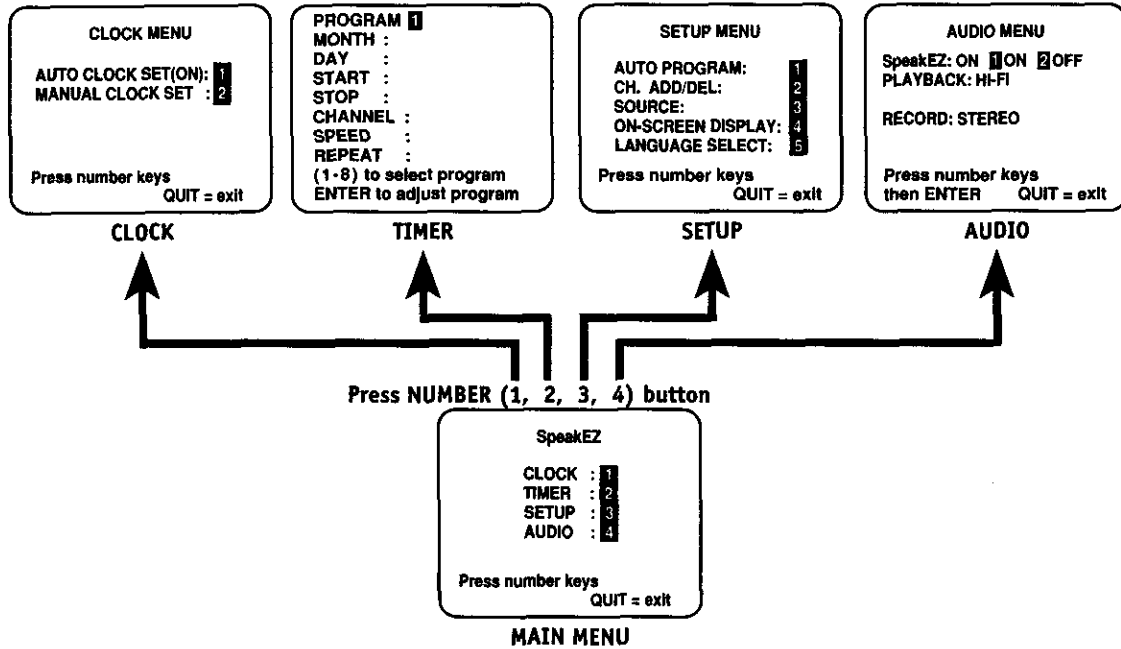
CLOCK MENU

AUTO CLOCK SET(ON): 1
MANUAL CLOCK SET : 2

Press number keys
QUIT = exit

CLOCK

PROGRAM 1
MONTH :
DAY :
START :
STOP :
CHANNEL :
SPEED :
REPEAT :
(1-8) to select program
ENTER to adjust program

TIMER

SETUP MENU

AUTO PROGRAM: 1
CH. ADD/DEL: 2
SOURCE: 3
ON-SCREEN DISPLAY: 4
LANGUAGE SELECT: 5

Press number keys
QUIT = exit

SETUP

AUDIO MENU

SpeakEZ: ON 1 ON 2 OFF
PLAYBACK: HI-FI

RECORD: STEREO

Press number keys
then ENTER QUIT = exit

AUDIO

Press NUMBER (1, 2, 3, 4) button

SpeakEZ

CLOCK : 1
TIMER : 2
SETUP : 3
AUDIO : 4

Press number keys
QUIT = exit

MAIN MENU